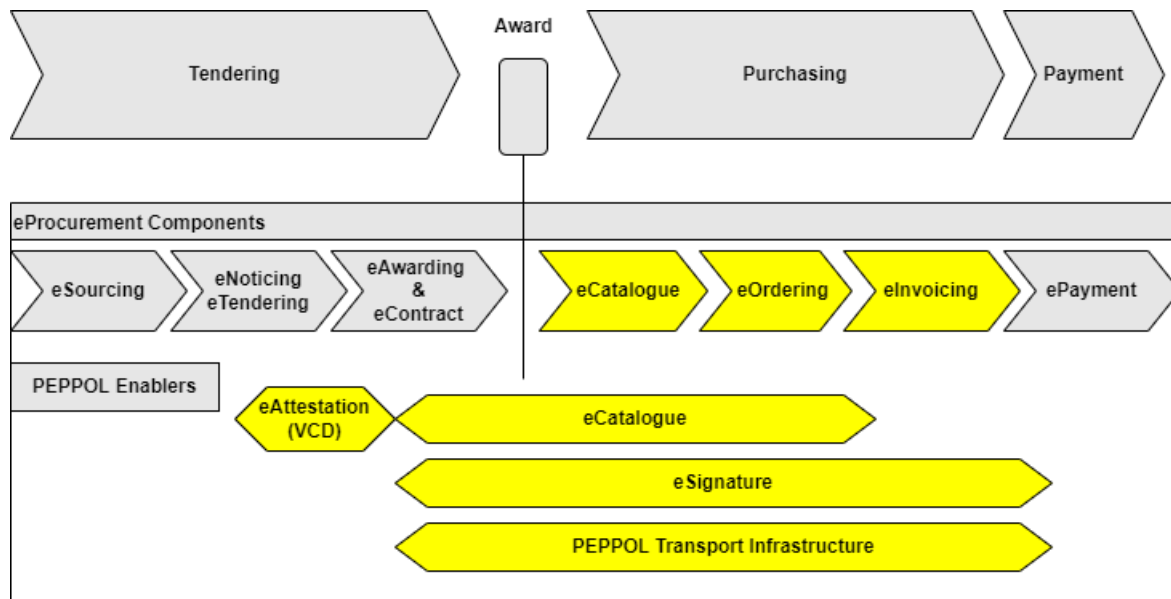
Tendering

Award

Purchasing

Payment

eProcurement Components

eSourcing

eNoticing
eTendering

eAwarding
&
eContract

eCatalogue

eOrdering

eInvoicing

ePayment

PEPPOL Enablers

eAttestation
(VCD)

eCatalogue

eSignature

PEPPOL Transport Infrastructure